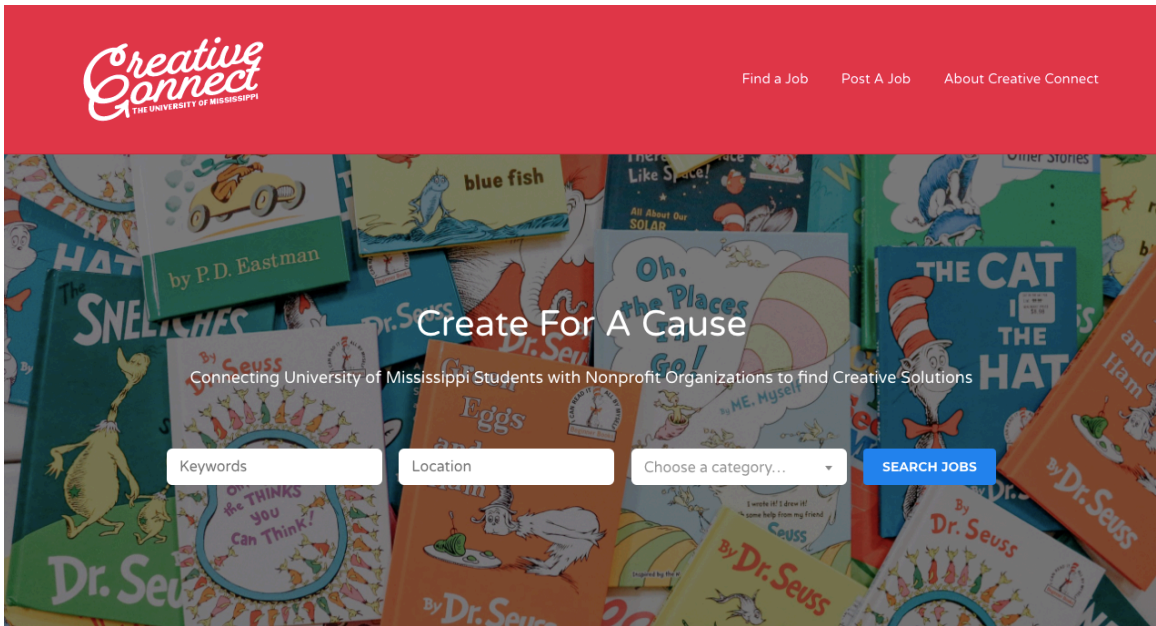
Creative Connect
THE UNIVERSITY OF MISSISSIPPI

Find a Job Post A Job About Creative Connect

Create For A Cause

Connecting University of Mississippi Students with Nonprofit Organizations to find Creative Solutions

Keywords

Location

Choose a category...

SEARCH JOBS

blue fish

by P. D. Eastman

THE SNEETCHES

Dr. Seuss

Oh, the Places You'll Go!

THE CAT IN THE HAT

Green Eggs and Ham

Oh, the THINKS you Can Think!

by ME, Myself

All About Our SOLAR

Other Stories

By Dr. Seuss